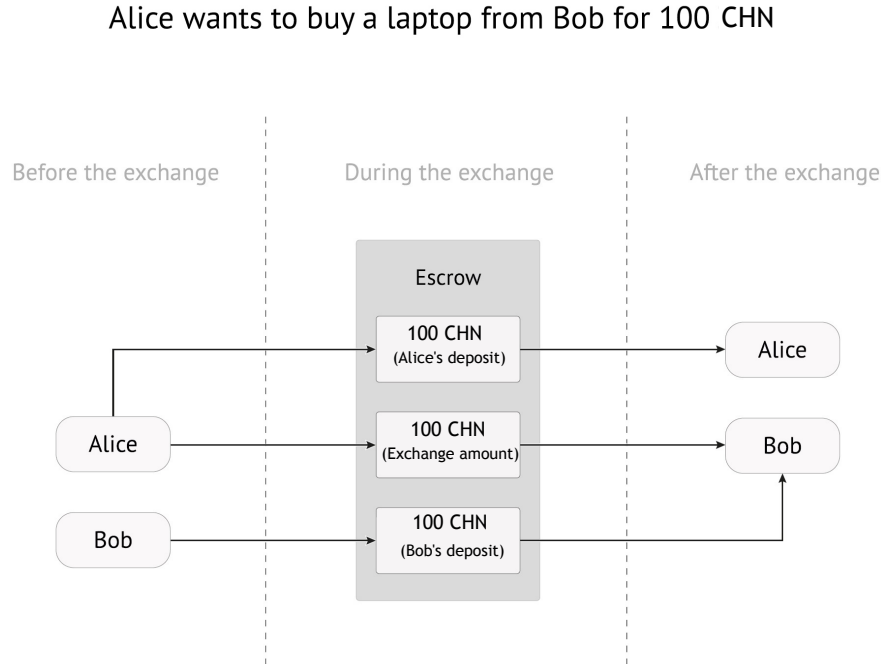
Alice wants to buy a laptop from Bob for 100 CHN

Before the exchange

During the exchange

After the exchange

Escrow

100 CHN
(Alice's deposit)

100 CHN
(Exchange amount)

100 CHN
(Bob's deposit)

Alice

Bob

Alice

Bob